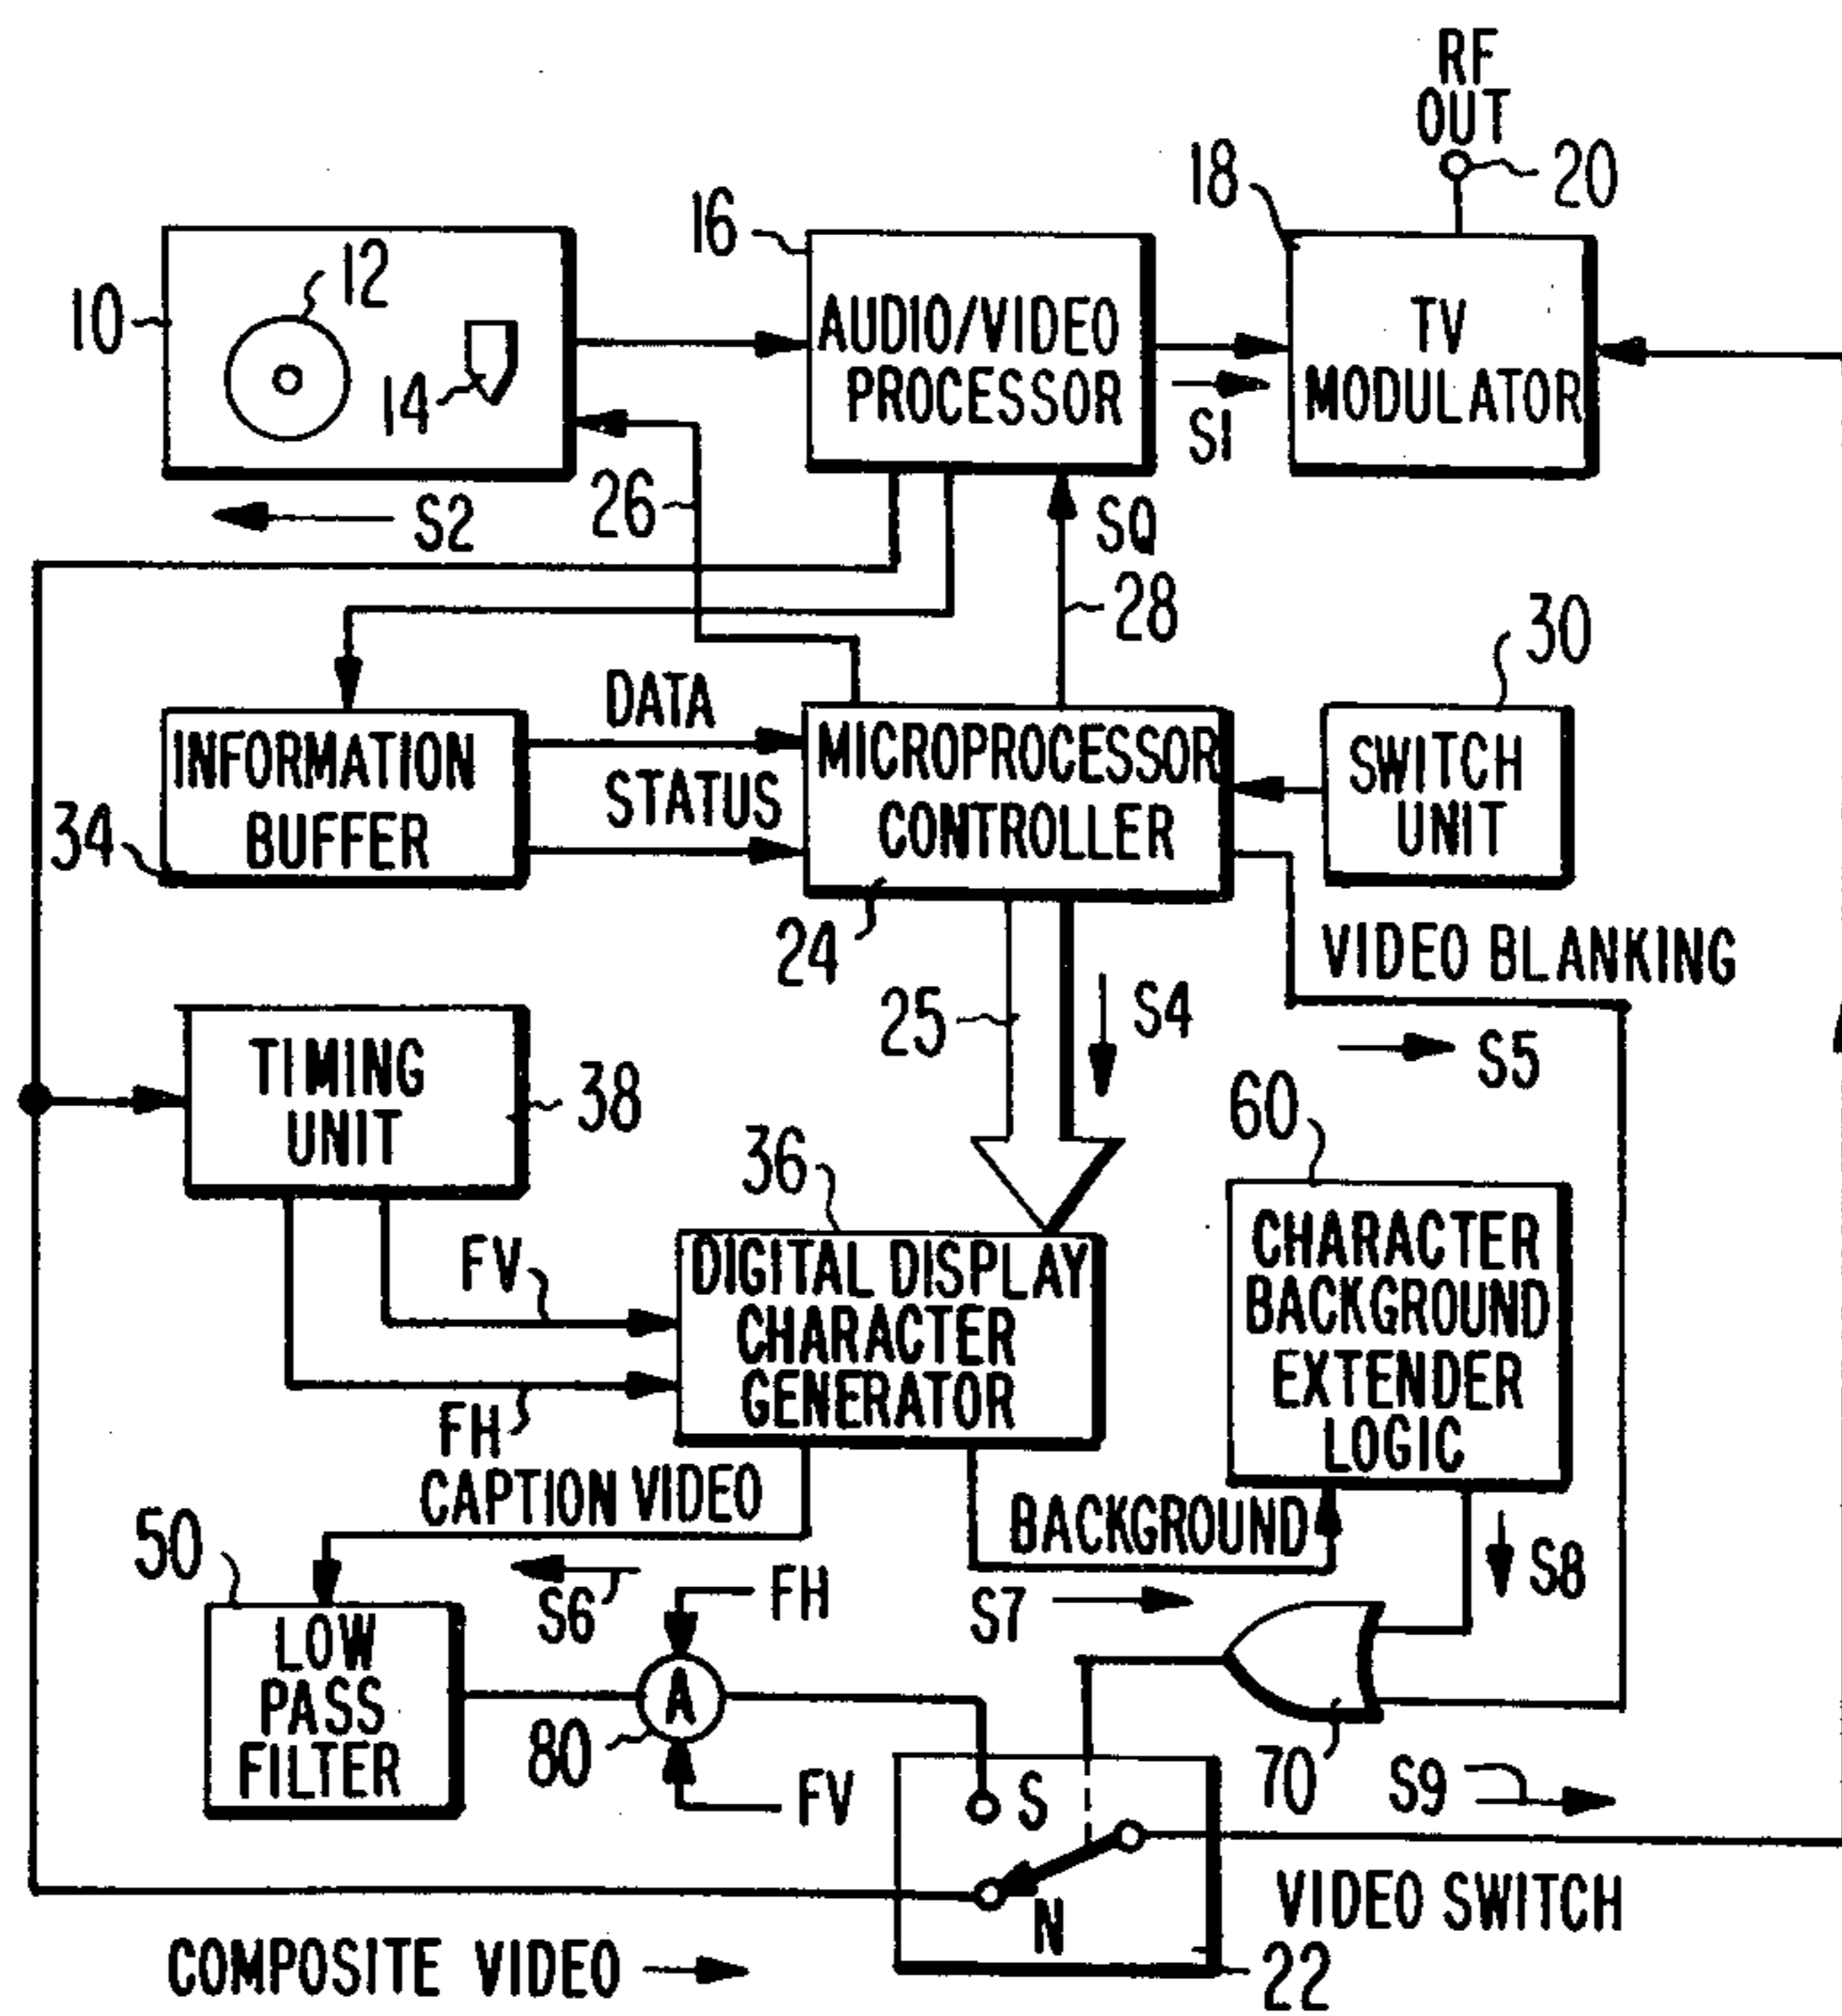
RF OUT
20
18
TV MODULATOR
16
AUDIO/VIDEO PROCESSOR
S1
10
12
14
S2
26
SQ
28
30
DATA
STATUS
INFORMATION BUFFER
34
MICROPROCESSOR CONTROLLER
SWITCH UNIT
24
VIDEO BLANKING
25
S4
S5
TIMING UNIT
38
60
36
CHARACTER BACKGROUND EXTENDER LOGIC
FV
DIGITAL DISPLAY CHARACTER GENERATOR
FH
CAPTION VIDEO
BACKGROUND
50
S6
FH
S7
S8
LOW PASS FILTER
A
80
FV
S
70
S9
N
VIDEO SWITCH
COMPOSITE VIDEO
22